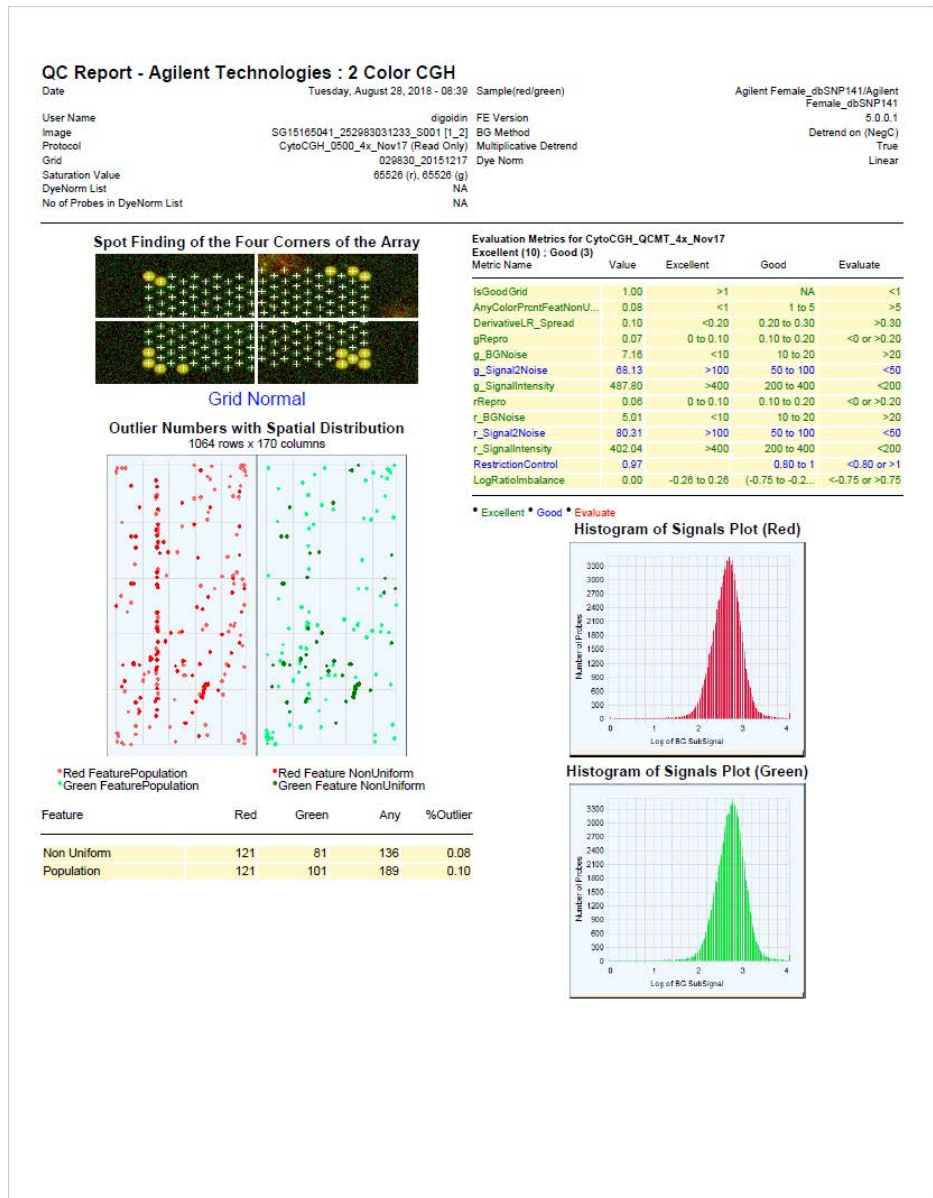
QC Report - Agilent Technologies : 2 Color CGH

| | | | |
|---|---|---|---|
| Date | Tuesday, August 28, 2018 - 08:39 | Sample(red/green) | Agilent Female_dbSNP141/Agilent Female_dbSNP141 |
| User Name | digoidin | FE Version | 5.0.0.1 |
| Image | SG15165041_252983031233_S001 [1_2] | BG Method | Detrend on (NegC) |
| Protocol | CytoCGH_0500_4x_Nov17 (Read Only) | Multiplicative Detrend | True |
| Grid | 029830_20151217 | Dye Norm | Linear |
| Saturation Value | 65526 (r), 65526 (g) | | |
| DyeNorm List | NA | | |
| No of Probes in DyeNorm List | NA | | |

Spot Finding of the Four Corners of the Array

Grid Normal

Outlier Numbers with Spatial Distribution
1064 rows x 170 columns

•Red FeaturePopulation •Red Feature NonUniform
•Green FeaturePopulation •Green Feature NonUniform

| Feature | Red | Green | Any | %Outlier |
|---|---|---|---|---|
| Non Uniform | 121 | 81 | 136 | 0.08 |
| Population | 121 | 101 | 189 | 0.10 |

Evaluation Metrics for CytoCGH_QCMT_4x_Nov17
Excellent (10) ; Good (3)

| Metric Name | Value | Excellent | Good | Evaluate |
|---|---|---|---|---|
| IsGoodGrid | 1.00 | >1 | NA | <1 |
| AnyColorPrcntFeatNonU... | 0.08 | <1 | 1 to 5 | >5 |
| DerivativeLR_Spread | 0.10 | <0.20 | 0.20 to 0.30 | >0.30 |
| gRepro | 0.07 | 0 to 0.10 | 0.10 to 0.20 | <0 or >0.20 |
| g_BGNoise | 7.16 | <10 | 10 to 20 | >20 |
| g_Signal2Noise | 68.13 | >100 | 50 to 100 | <50 |
| g_SignalIntensity | 487.80 | >400 | 200 to 400 | <200 |
| rRepro | 0.06 | 0 to 0.10 | 0.10 to 0.20 | <0 or >0.20 |
| r_BGNoise | 5.01 | <10 | 10 to 20 | >20 |
| r_Signal2Noise | 80.31 | >100 | 50 to 100 | <50 |
| r_SignalIntensity | 402.04 | >400 | 200 to 400 | <200 |
| RestrictionControl | 0.97 | | 0.80 to 1 | <0.80 or >1 |
| LogRatioImbalance | 0.00 | -0.26 to 0.26 | (-0.75 to -0.2... | <-0.75 or >0.75 |

• Excellent • Good • Evaluate

Histogram of Signals Plot (Red)
3300 3000 2700 2400 2100 1800 1500 1200 900 600 300 0
Number of Probes
0 1 2 3 4
Log of BG SubSignal

Histogram of Signals Plot (Green)
3300 3000 2700 2400 2100 1800 1500 1200 900 600 300 0
Number of Probes
0 1 2 3 4
Log of BG SubSignal